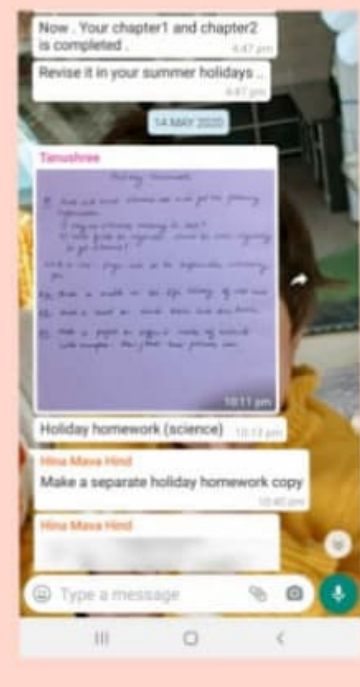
Now . Your chapter1 and chapter2 is completed .
4:47 pm

Revise it in your summer holidays ..
4:47 pm

14 MAY 2020

Tanushree

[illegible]

10:11 pm

Holiday homework (science)
10:13 pm

Hina Mava Hind
Make a separate holiday homework copy
10:40 pm

Hina Mava Hind
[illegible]

Type a message